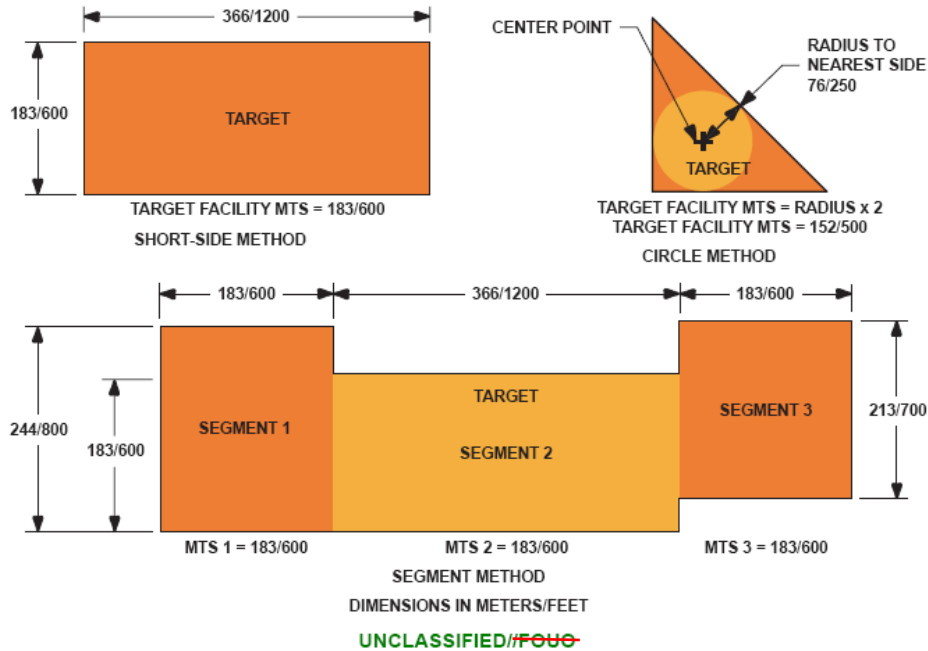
366/1200

183/600

TARGET

TARGET FACILITY MTS = 183/600

SHORT-SIDE METHOD

CENTER POINT

RADIUS TO NEAREST SIDE 76/250

TARGET

TARGET FACILITY MTS = RADIUS x 2
TARGET FACILITY MTS = 152/500

CIRCLE METHOD

183/600

366/1200

183/600

244/800

183/600

SEGMENT 1

TARGET

SEGMENT 2

SEGMENT 3

213/700

MTS 1 = 183/600

MTS 2 = 183/600

MTS 3 = 183/600

SEGMENT METHOD

DIMENSIONS IN METERS/FEET

UNCLASSIFIED//FOUO